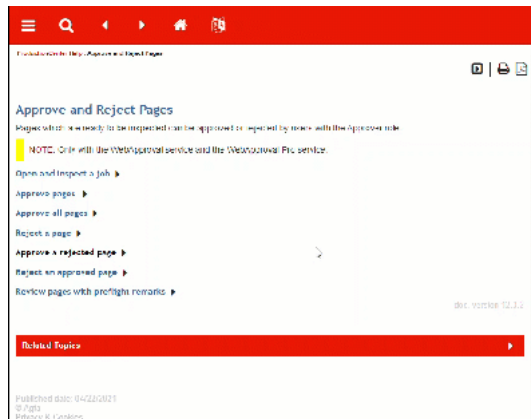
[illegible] > Approve and Reject Pages

Approve and Reject Pages

Pages which are ready to be inspected can be approved or rejected by users with the Approver role.

NOTE: Only with the WebApproval service and the WebApproval Pro service.

Open and inspect a job ▸

Approve pages ▸

Approve all pages ▸

Reject a page ▸

Approve a rejected page ▸

Reject an approved page ▸

Review pages with preflight remarks ▸

doc. version 12.1.2

Related Topics ▸

Published date: 04/22/2021
© Agfa
Privacy & Cookies